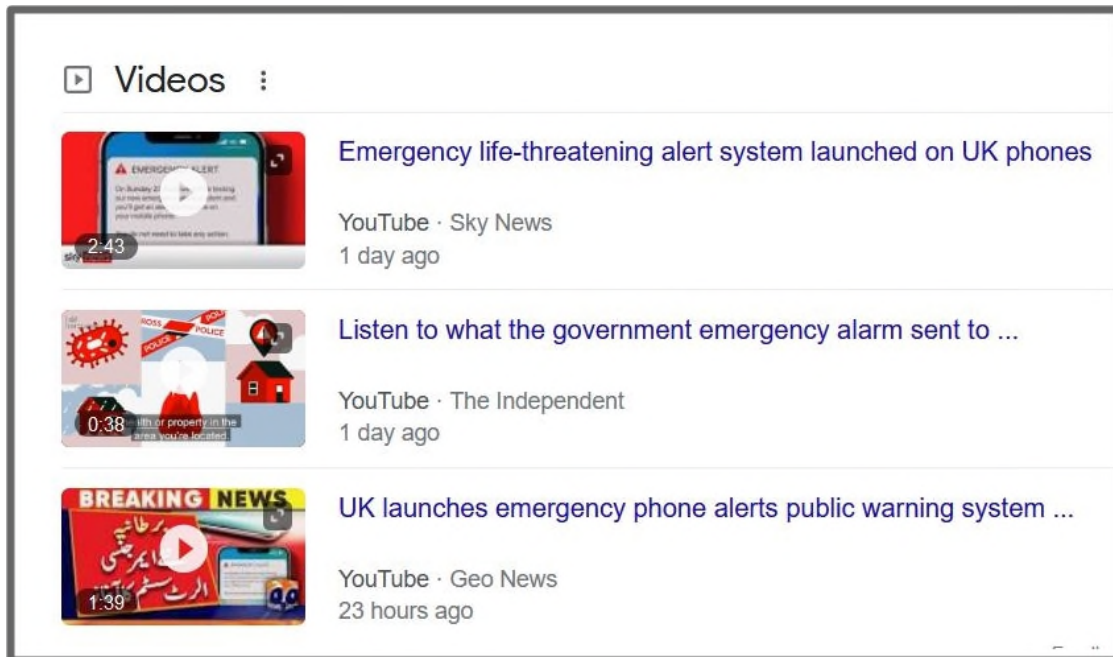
Videos

EMERGENCY ALERT
On Sunday 2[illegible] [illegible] testing our new emerg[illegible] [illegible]stem and you'll get an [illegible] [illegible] on your mobile phone
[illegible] not need to take any action
2:43
sky

Emergency life-threatening alert system launched on UK phones
YouTube · Sky News
1 day ago

ROSS
POLICE
POLICE
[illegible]lth or property in the area you're located.
0:38

Listen to what the government emergency alarm sent to ...
YouTube · The Independent
1 day ago

BREAKING NEWS
برطانیہ
ایمرجنسی
الرٹ سسٹم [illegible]
1:39

UK launches emergency phone alerts public warning system ...
YouTube · Geo News
23 hours ago